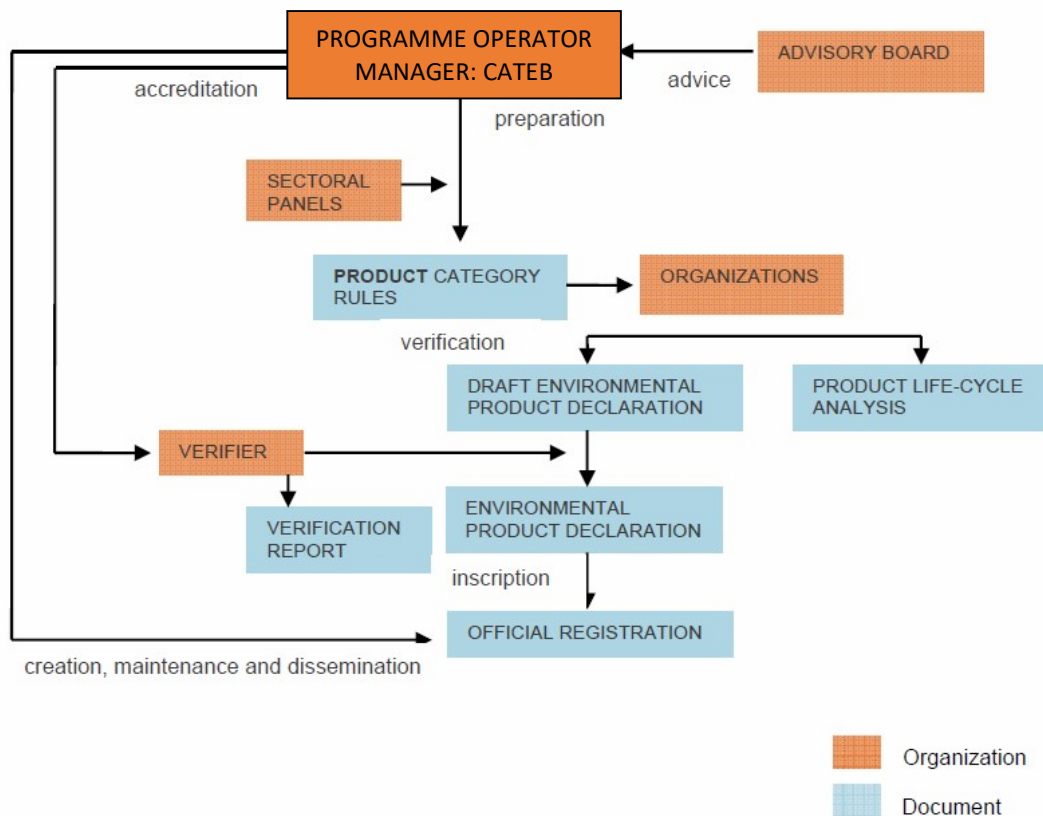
PROGRAMME OPERATOR MANAGER: CATEB

ADVISORY BOARD

advice

accreditation

preparation

SECTORAL PANELS

PRODUCT CATEGORY RULES

ORGANIZATIONS

verification

DRAFT ENVIRONMENTAL PRODUCT DECLARATION

PRODUCT LIFE-CYCLE ANALYSIS

VERIFIER

VERIFICATION REPORT

ENVIRONMENTAL PRODUCT DECLARATION

inscription

OFFICIAL REGISTRATION

creation, maintenance and dissemination

Organization

Document